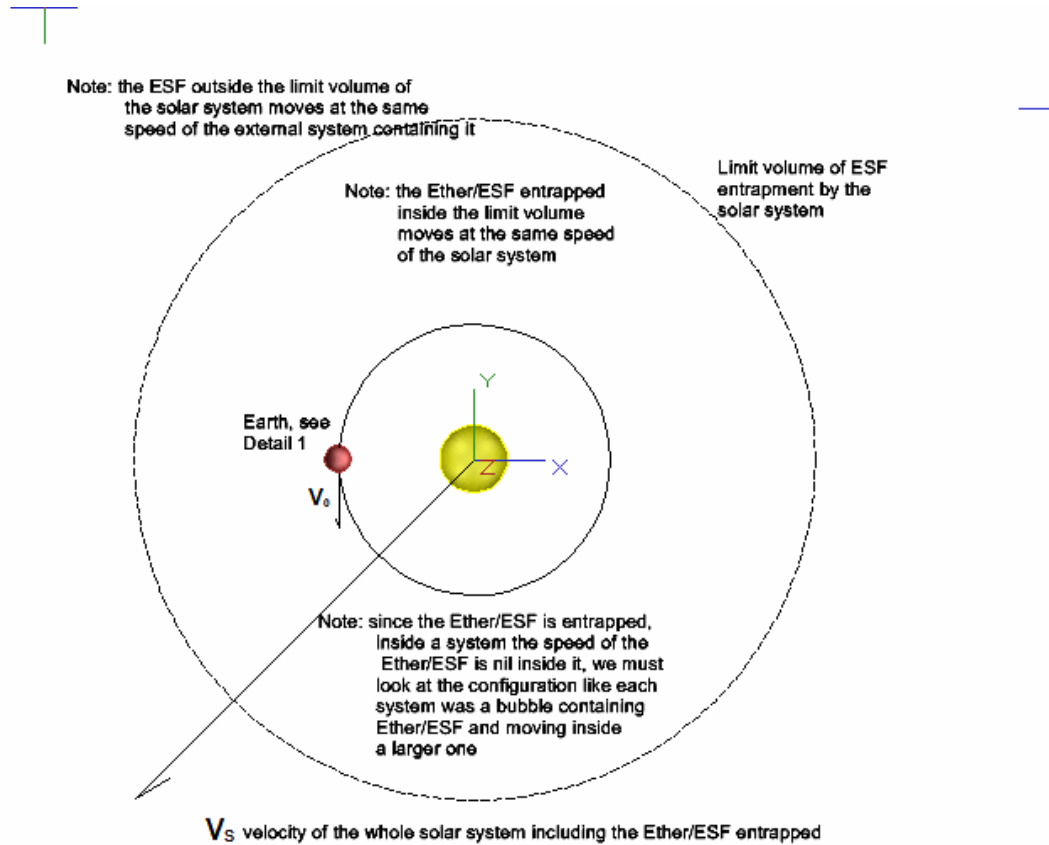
Note: the ESF outside the limit volume of the solar system moves at the same speed of the external system containing it

Limit volume of ESF entrapment by the solar system

Note: the Ether/ESF entrapped inside the limit volume moves at the same speed of the solar system

Y

Earth, see Detail 1

Z

X

$V_0$

Note: since the Ether/ESF is entrapped, Inside a system the speed of the Ether/ESF is nil inside it, we must look at the configuration like each system was a bubble containing Ether/ESF and moving inside a larger one

$V_S$ velocity of the whole solar system including the Ether/ESF entrapped